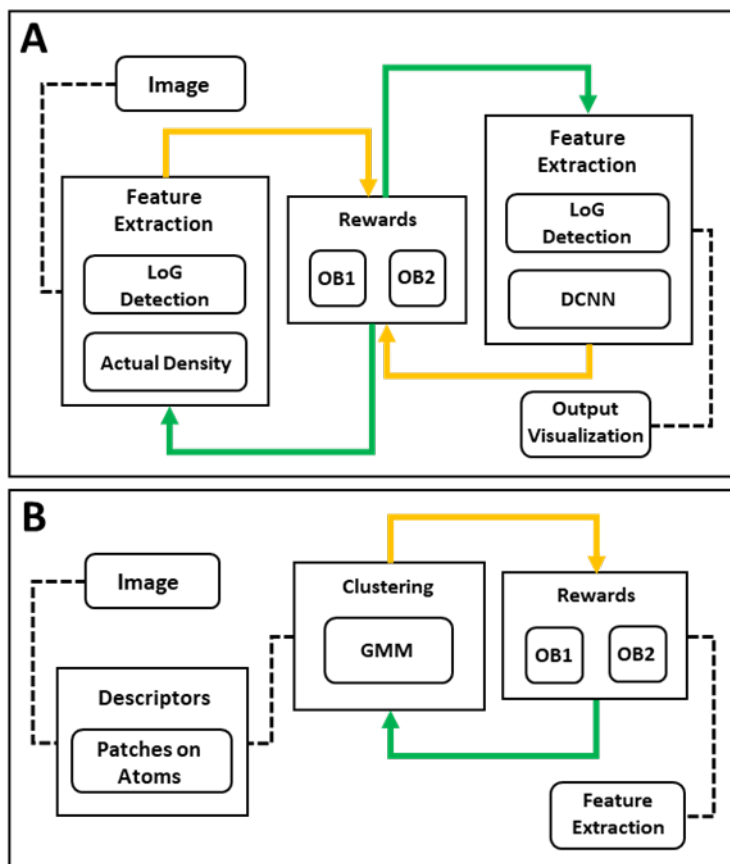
A

Image

Feature Extraction

LoG Detection

Actual Density

Rewards

OB1

OB2

Feature Extraction

LoG Detection

DCNN

Output Visualization

B

Image

Descriptors

Patches on Atoms

Clustering

GMM

Rewards

OB1

OB2

Feature Extraction